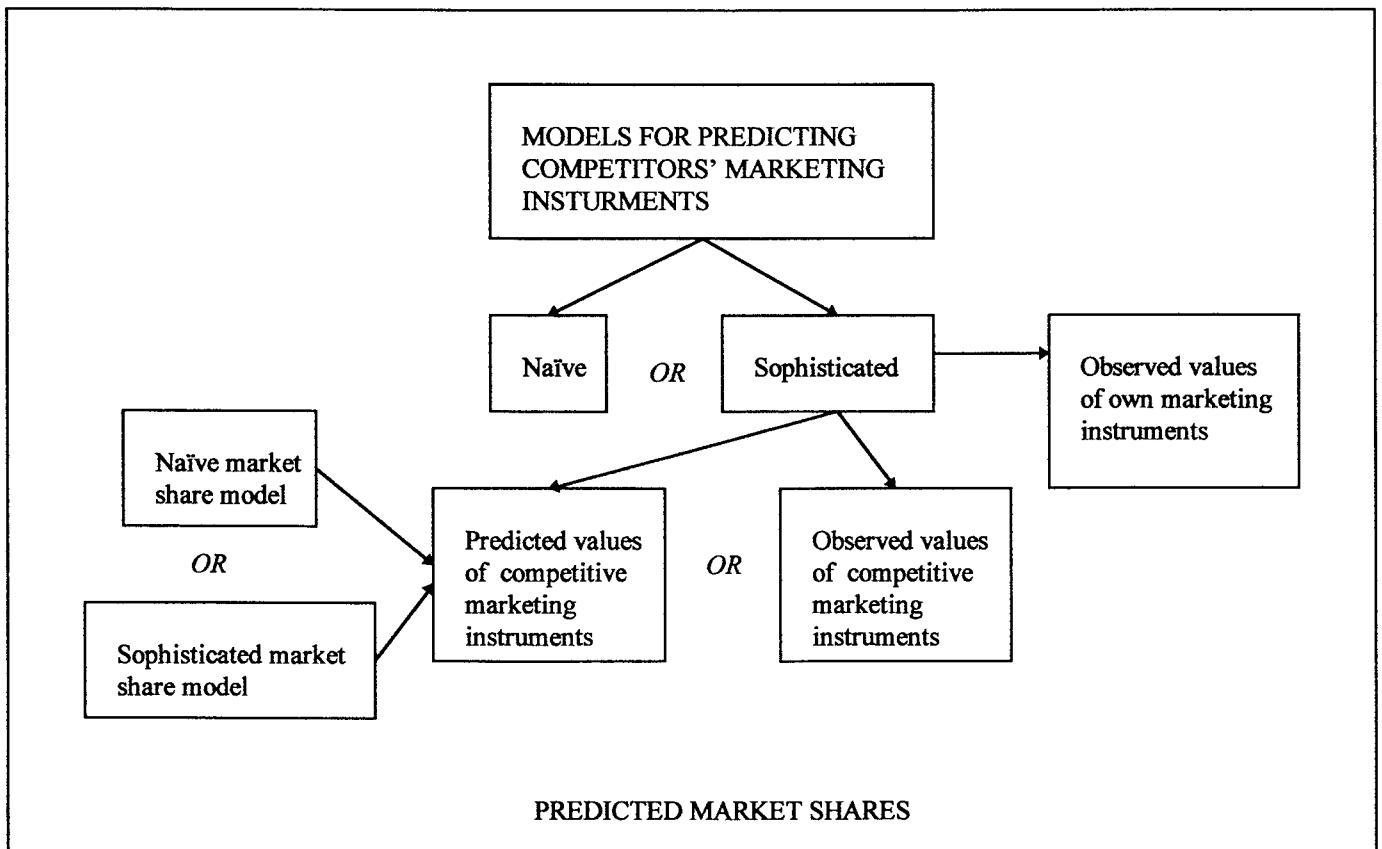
MODELS FOR PREDICTING COMPETITORS' MARKETING INSTURMENTS

Naïve

OR

Sophisticated

Observed values of own marketing instruments

Naïve market share model

OR

Sophisticated market share model

Predicted values of competitive marketing instruments

OR

Observed values of competitive marketing instruments

PREDICTED MARKET SHARES